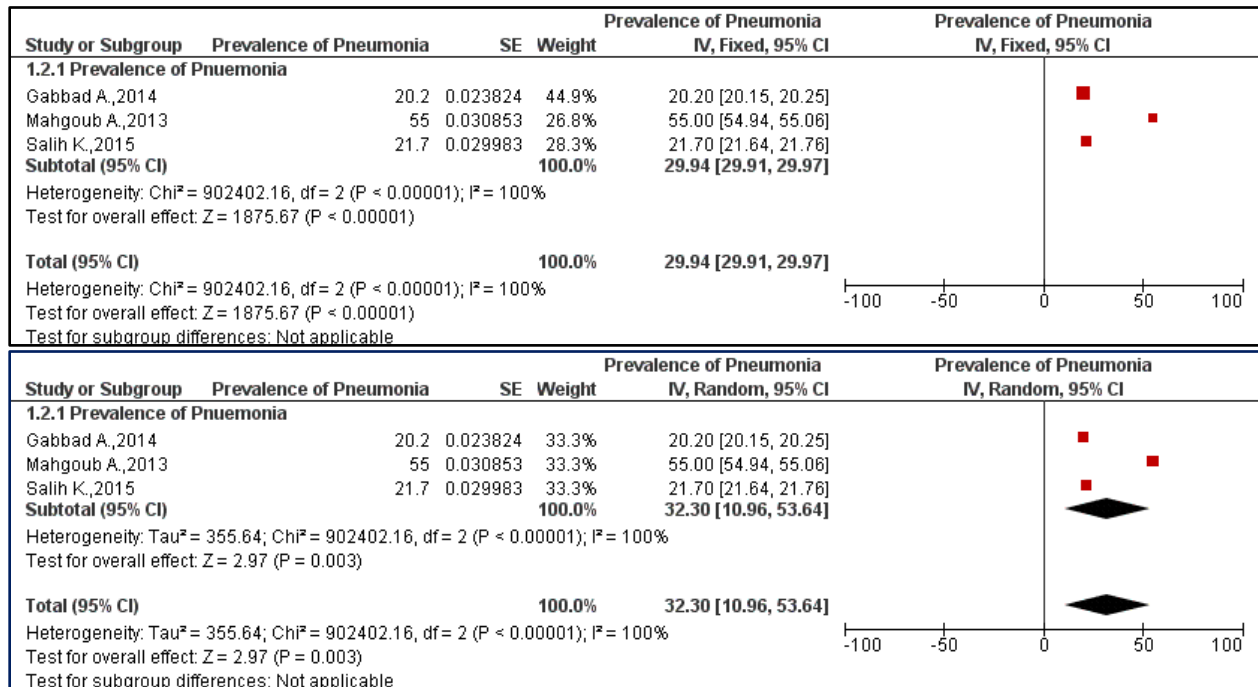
| Study or Subgroup | Prevalence of Pneumonia | SE | Weight | Prevalence of Pneumonia IV, Fixed, 95% CI |
|---|---|---|---|---|
| **1.2.1 Prevalence of Pnuemonia** | | | | |
| Gabbad A.,2014 | 20.2 | 0.023824 | 44.9% | 20.20 [20.15, 20.25] |
| Mahgoub A.,2013 | 55 | 0.030853 | 26.8% | 55.00 [54.94, 55.06] |
| Salih K.,2015 | 21.7 | 0.029983 | 28.3% | 21.70 [21.64, 21.76] |
| **Subtotal (95% CI)** | | | **100.0%** | **29.94 [29.91, 29.97]** |

Heterogeneity: Chi² = 902402.16, df = 2 (P < 0.00001); I² = 100%
Test for overall effect: Z = 1875.67 (P < 0.00001)

| **Total (95% CI)** | | | **100.0%** | **29.94 [29.91, 29.97]** |
|---|---|---|---|---|

Heterogeneity: Chi² = 902402.16, df = 2 (P < 0.00001); I² = 100%
Test for overall effect: Z = 1875.67 (P < 0.00001)
Test for subgroup differences: Not applicable

Prevalence of Pneumonia
IV, Fixed, 95% CI
-100 -50 0 50 100

| Study or Subgroup | Prevalence of Pneumonia | SE | Weight | Prevalence of Pneumonia IV, Random, 95% CI |
|---|---|---|---|---|
| **1.2.1 Prevalence of Pnuemonia** | | | | |
| Gabbad A.,2014 | 20.2 | 0.023824 | 33.3% | 20.20 [20.15, 20.25] |
| Mahgoub A.,2013 | 55 | 0.030853 | 33.3% | 55.00 [54.94, 55.06] |
| Salih K.,2015 | 21.7 | 0.029983 | 33.3% | 21.70 [21.64, 21.76] |
| **Subtotal (95% CI)** | | | **100.0%** | **32.30 [10.96, 53.64]** |

Heterogeneity: Tau² = 355.64; Chi² = 902402.16, df = 2 (P < 0.00001); I² = 100%
Test for overall effect: Z = 2.97 (P = 0.003)

| **Total (95% CI)** | | | **100.0%** | **32.30 [10.96, 53.64]** |
|---|---|---|---|---|

Heterogeneity: Tau² = 355.64; Chi² = 902402.16, df = 2 (P < 0.00001); I² = 100%
Test for overall effect: Z = 2.97 (P = 0.003)
Test for subgroup differences: Not applicable

Prevalence of Pneumonia
IV, Random, 95% CI
-100 -50 0 50 100